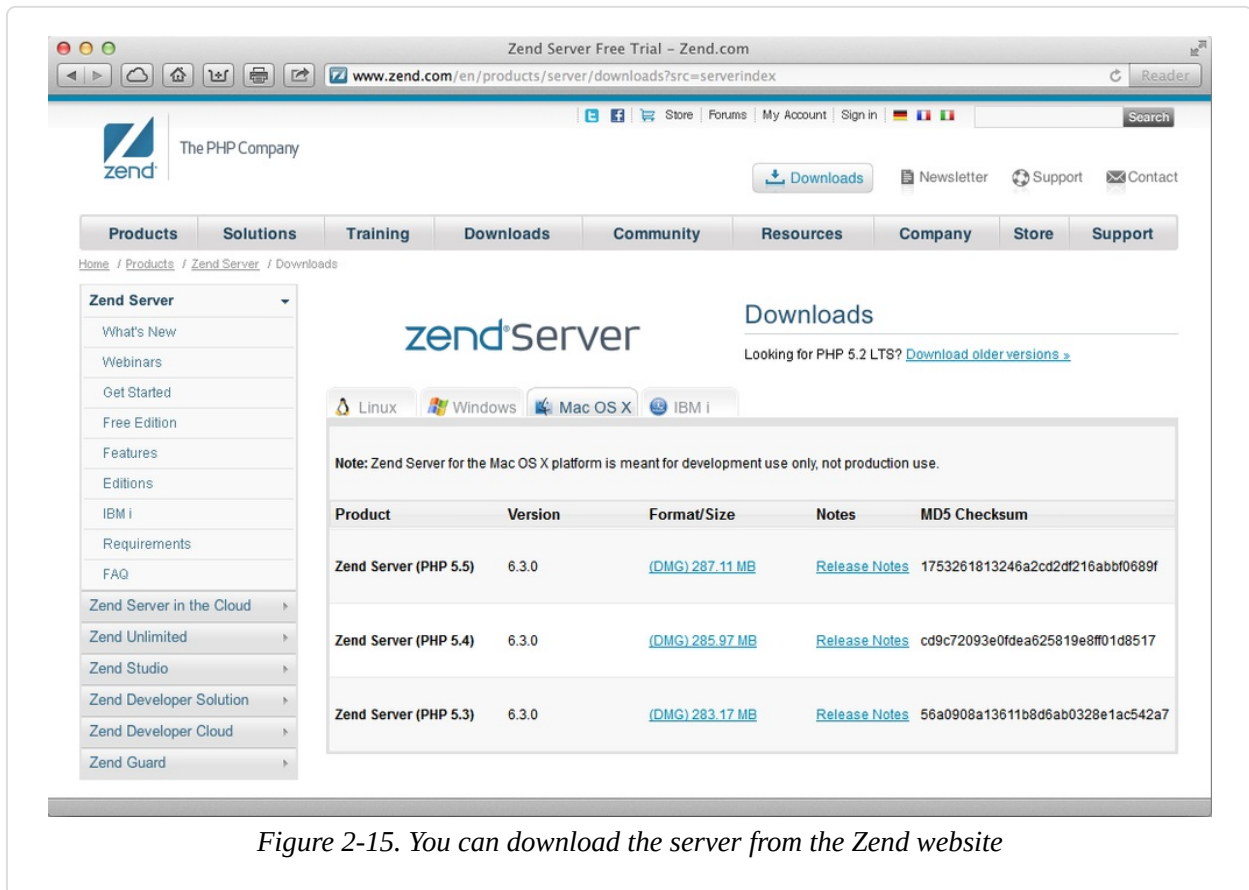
Zend Server Free Trial - Zend.com

www.zend.com/en/products/server/downloads?src=serverindex

Reader

Store | Forums | My Account | Sign in

Search

zend The PHP Company

Downloads

Newsletter

Support

Contact

Products | Solutions | Training | Downloads | Community | Resources | Company | Store | Support

Home / Products / Zend Server / Downloads

Zend Server
What's New
Webinars
Get Started
Free Edition
Features
Editions
IBM i
Requirements
FAQ
Zend Server in the Cloud
Zend Unlimited
Zend Studio
Zend Developer Solution
Zend Developer Cloud
Zend Guard

zend server

Downloads

Looking for PHP 5.2 LTS? Download older versions »

Linux | Windows | Mac OS X | IBM i

Note: Zend Server for the Mac OS X platform is meant for development use only, not production use.

| Product | Version | Format/Size | Notes | MD5 Checksum |
|---|---|---|---|---|
| Zend Server (PHP 5.5) | 6.3.0 | (DMG) 287.11 MB | Release Notes | 1753261813246a2cd2df216abbf0689f |
| Zend Server (PHP 5.4) | 6.3.0 | (DMG) 285.97 MB | Release Notes | cd9c72093e0fdea625819e8ff01d8517 |
| Zend Server (PHP 5.3) | 6.3.0 | (DMG) 283.17 MB | Release Notes | 56a0908a13611b8d6ab0328e1ac542a7 |

Figure 2-15. You can download the server from the Zend website